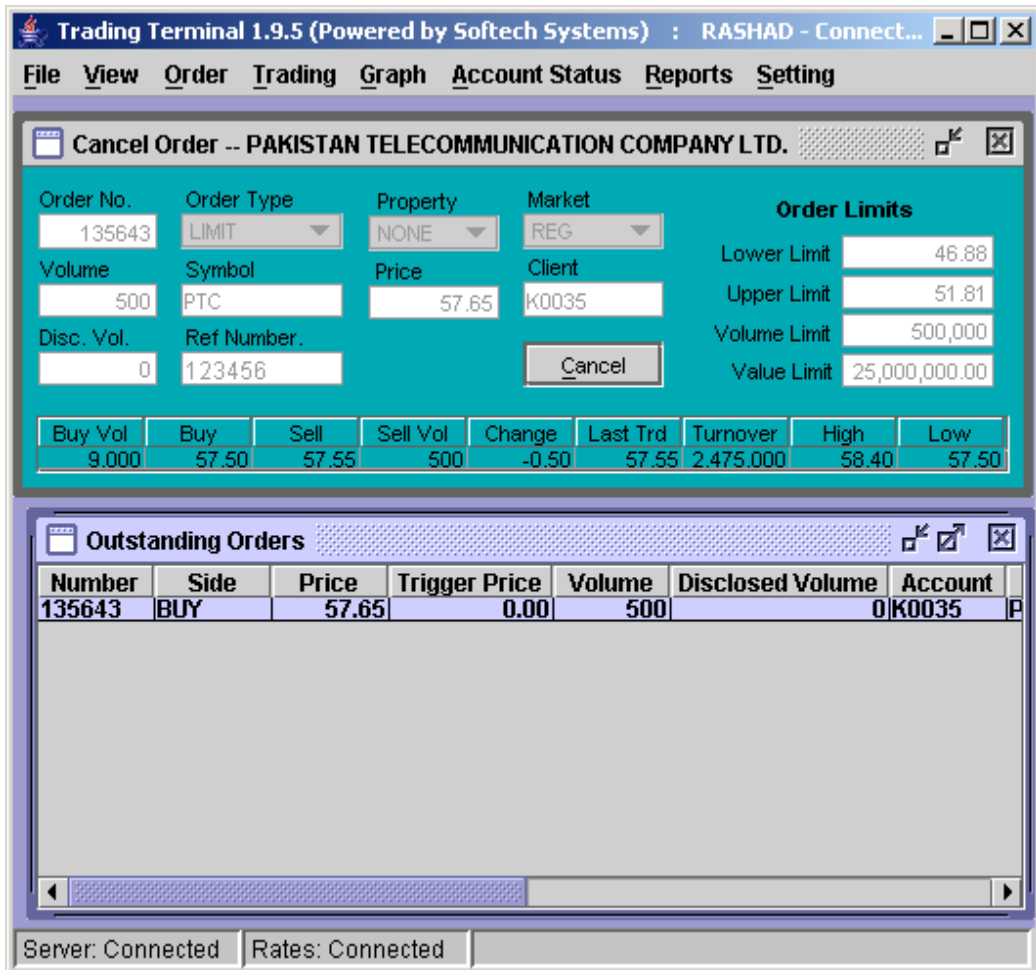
Trading Terminal 1.9.5 (Powered by Softech Systems) : RASHAD - Connect...

File View Order Trading Graph Account Status Reports Setting

Cancel Order -- PAKISTAN TELECOMMUNICATION COMPANY LTD.

Order No.
135643
Order Type
LIMIT
Property
NONE
Market
REG
Volume
500
Symbol
PTC
Price
57.65
Client
K0035
Disc. Vol.
0
Ref Number.
123456
Cancel

Order Limits
Lower Limit 46.88
Upper Limit 51.81
Volume Limit 500,000
Value Limit 25,000,000.00

| Buy Vol | Buy | Sell | Sell Vol | Change | Last Trd | Turnover | High | Low |
|---|---|---|---|---|---|---|---|---|
| 9,000 | 57.50 | 57.55 | 500 | -0.50 | 57.55 | 2,475,000 | 58.40 | 57.50 |

Outstanding Orders

| Number | Side | Price | Trigger Price | Volume | Disclosed Volume | Account |
|---|---|---|---|---|---|---|
| 135643 | BUY | 57.65 | 0.00 | 500 | 0 | K0035 |

Server: Connected | Rates: Connected